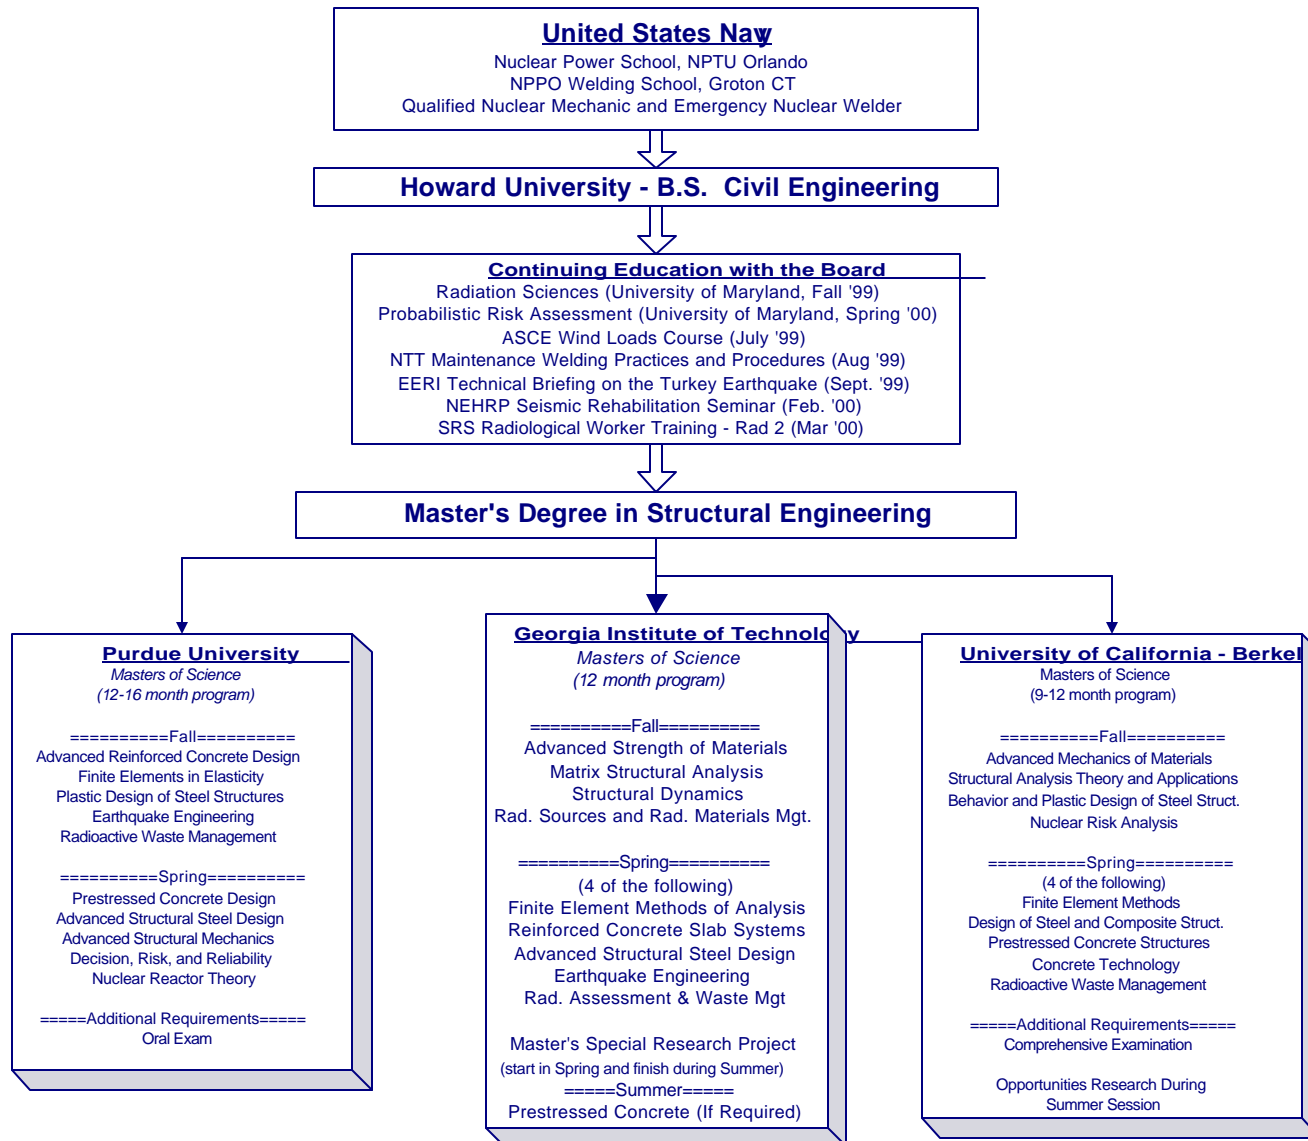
United States Navy
Nuclear Power School, NPTU Orlando
NPPO Welding School, Groton CT
Qualified Nuclear Mechanic and Emergency Nuclear Welder

Howard University - B.S. Civil Engineering

Continuing Education with the Board
Radiation Sciences (University of Maryland, Fall '99)
Probabilistic Risk Assessment (University of Maryland, Spring '00)
ASCE Wind Loads Course (July '99)
NTT Maintenance Welding Practices and Procedures (Aug '99)
EERI Technical Briefing on the Turkey Earthquake (Sept. '99)
NEHRP Seismic Rehabilitation Seminar (Feb. '00)
SRS Radiological Worker Training - Rad 2 (Mar '00)

Master's Degree in Structural Engineering

Purdue University
Masters of Science
(12-16 month program)

==========Fall==========
Advanced Reinforced Concrete Design
Finite Elements in Elasticity
Plastic Design of Steel Structures
Earthquake Engineering
Radioactive Waste Management

==========Spring==========
Prestressed Concrete Design
Advanced Structural Steel Design
Advanced Structural Mechanics
Decision, Risk, and Reliability
Nuclear Reactor Theory

=====Additional Requirements=====
Oral Exam

Georgia Institute of Technology
Masters of Science
(12 month program)

==========Fall==========
Advanced Strength of Materials
Matrix Structural Analysis
Structural Dynamics
Rad. Sources and Rad. Materials Mgt.

==========Spring==========
(4 of the following)
Finite Element Methods of Analysis
Reinforced Concrete Slab Systems
Advanced Structural Steel Design
Earthquake Engineering
Rad. Assessment & Waste Mgt

Master's Special Research Project
(start in Spring and finish during Summer)
=====Summer=====
Prestressed Concrete (If Required)

University of California - Berkel
Masters of Science
(9-12 month program)

==========Fall==========
Advanced Mechanics of Materials
Structural Analysis Theory and Applications
Behavior and Plastic Design of Steel Struct.
Nuclear Risk Analysis

==========Spring==========
(4 of the following)
Finite Element Methods
Design of Steel and Composite Struct.
Prestressed Concrete Structures
Concrete Technology
Radioactive Waste Management

=====Additional Requirements=====
Comprehensive Examination

Opportunities Research During
Summer Session